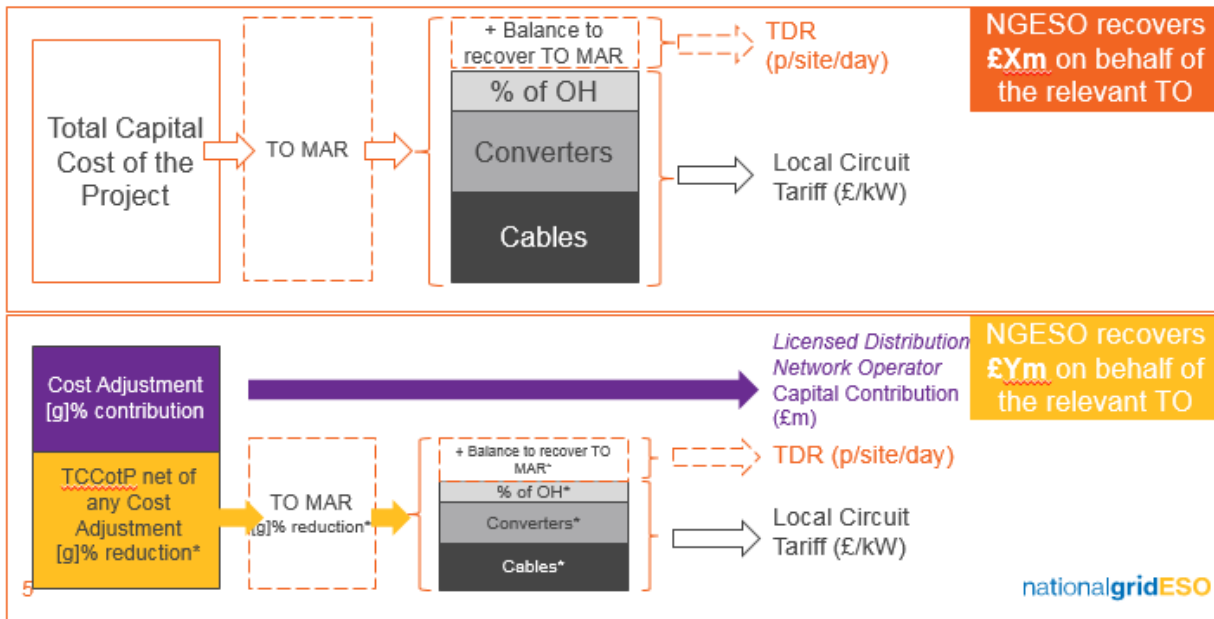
Total Capital Cost of the Project

TO MAR

+ Balance to recover TO MAR

% of OH

Converters

Cables

TDR (p/site/day)

Local Circuit Tariff (£/kW)

NGESO recovers £Xm on behalf of the relevant TO

Cost Adjustment [g]% contribution

TCCotP net of any Cost Adjustment [g]% reduction*

TO MAR [g]% reduction*

+ Balance to recover TO MAR*

% of OH*

Converters*

Cables*

Licensed Distribution Network Operator Capital Contribution (£m)

NGESO recovers £Ym on behalf of the relevant TO

TDR (p/site/day)

Local Circuit Tariff (£/kW)

5

nationalgridESO